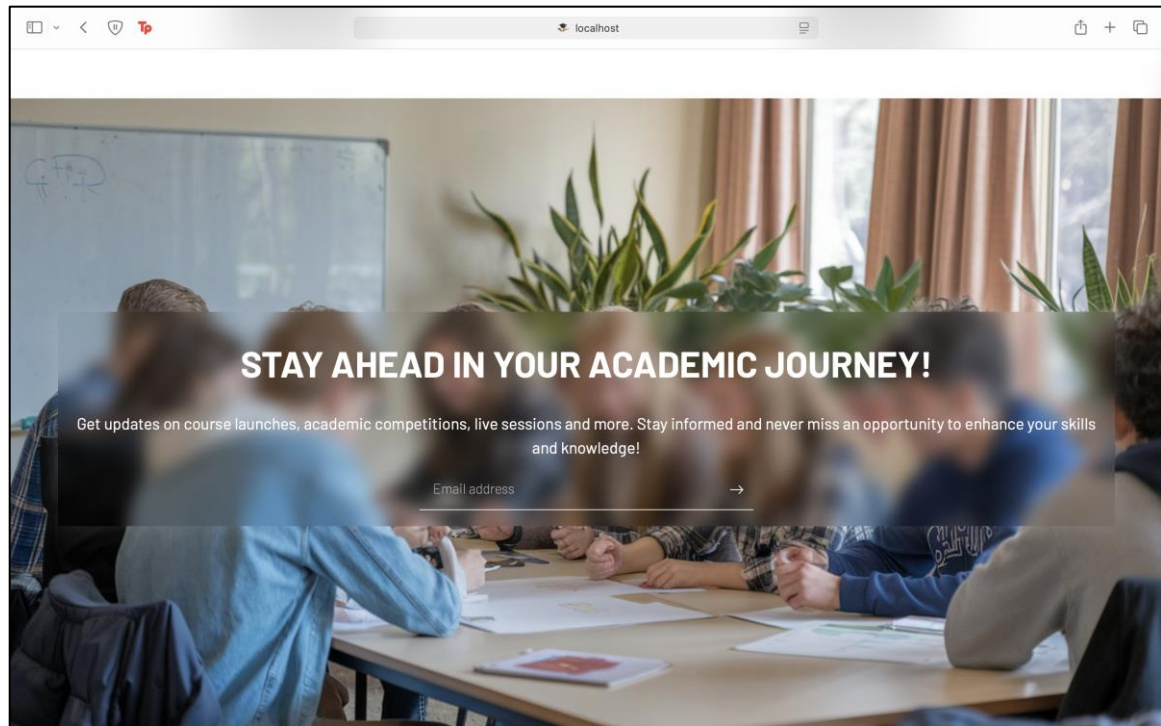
Tp

localhost

STAY AHEAD IN YOUR ACADEMIC JOURNEY!

Get updates on course launches, academic competitions, live sessions and more. Stay informed and never miss an opportunity to enhance your skills and knowledge!

Email address

→